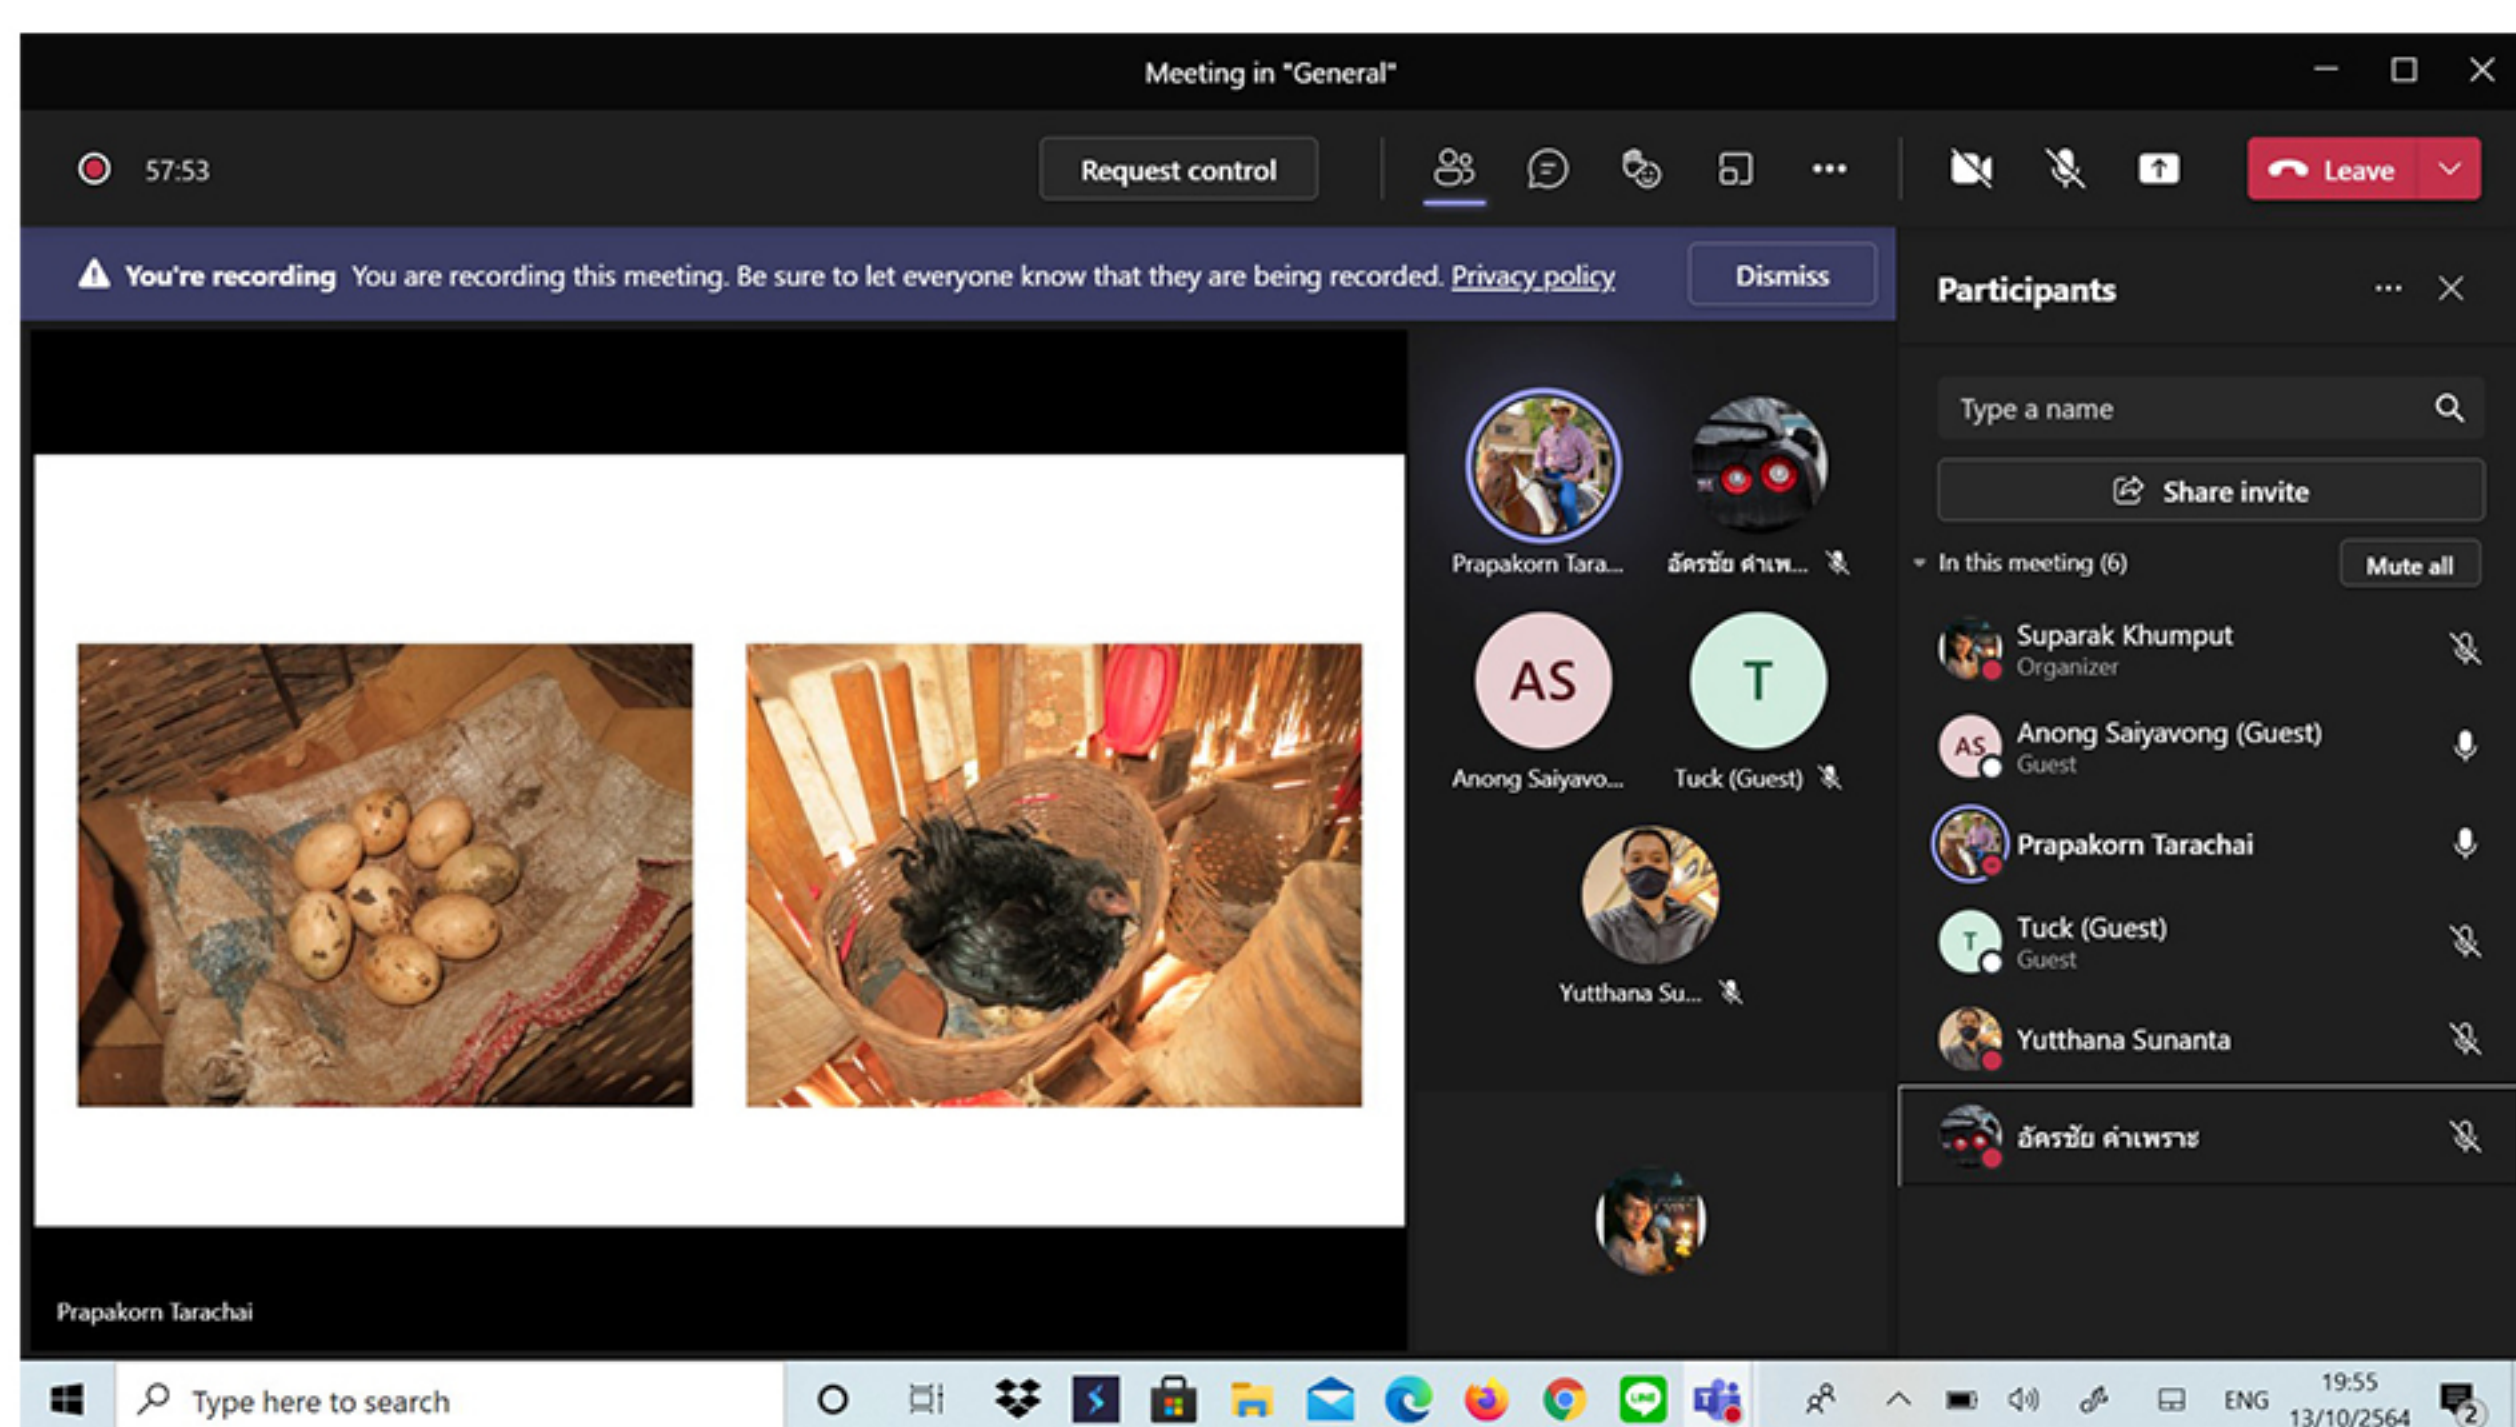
Meeting in "General"

57:53

Request control

Leave

You're recording You are recording this meeting. Be sure to let everyone know that they are being recorded. Privacy policy

Dismiss

Participants

Type a name

Share invite

In this meeting (6)

Mute all

Suparak Khumput
Organizer

Anong Saiyavong (Guest)
Guest

Prapakorn Tarachai

Tuck (Guest)
Guest

Yutthana Sunanta

อัครชัย คำเพราะ

Prapakorn Tara...

อัครชัย คำเพ...

AS

Anong Saiyavo...

T

Tuck (Guest)

Yutthana Su...

Prapakorn Tarachai

Type here to search

ENG

19:55
13/10/2564